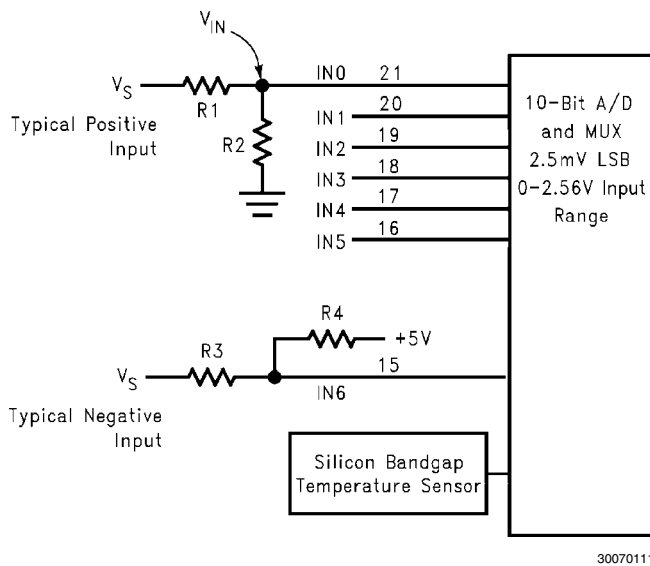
$V_{IN}$

$V_S$

R1

Typical Positive Input

R2

IN0 21

IN1 20

IN2 19

IN3 18

IN4 17

IN5 16

10-Bit A/D and MUX 2.5mV LSB 0-2.56V Input Range

R4

+5V

$V_S$

R3

15

IN6

Typical Negative Input

Silicon Bandgap Temperature Sensor

3007011